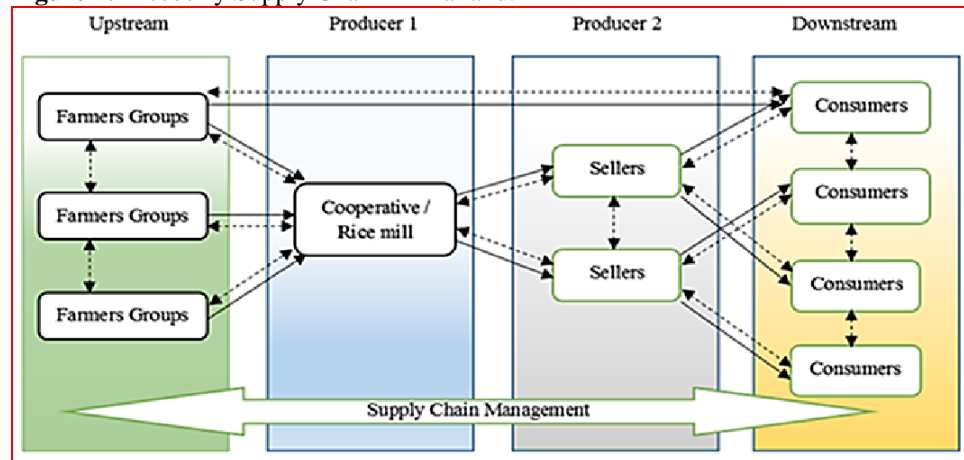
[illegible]

Upstream

Farmers Groups

Farmers Groups

Farmers Groups

Producer 1

Cooperative / Rice mill

Producer 2

Sellers

Sellers

Downstream

Consumers

Consumers

Consumers

Consumers

Supply Chain Management